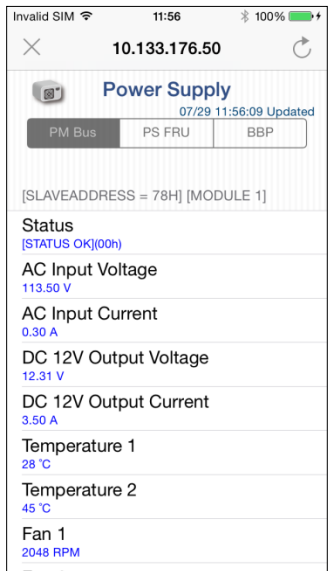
Invalid SIM 11:56 100%

10.133.176.50

Power Supply
07/29 11:56:09 Updated

PM Bus | PS FRU | BBP

[SLAVEADDRESS = 78H] [MODULE 1]

Status
[STATUS OK](00h)

AC Input Voltage
113.50 V

AC Input Current
0.30 A

DC 12V Output Voltage
12.31 V

DC 12V Output Current
3.50 A

Temperature 1
28 °C

Temperature 2
45 °C

Fan 1
2048 RPM